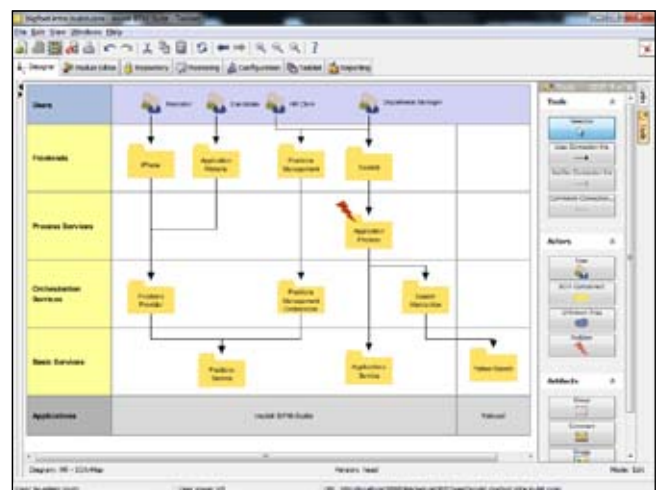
File Edit View Windows Help

Designer | Module Editor | Repository | Monitoring | Configuration | Tables | Reporting

Users
Frontends
Process Services
Orchestration Services
Basic Services
Applications

Recruiter
Candidate
HR Clerk
Department Manager

iPhone
Application Website
Positions Management
Cockpit

Application Process

Positions Provider
Positions Management Orchestration
Search Instruction

Positions Service
Applications Service
Yahoo Search

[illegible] BPM Studio
Yahoo!

Tools
Selection
Actors
User
Artifacts

Diagram: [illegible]
Mode: Edit